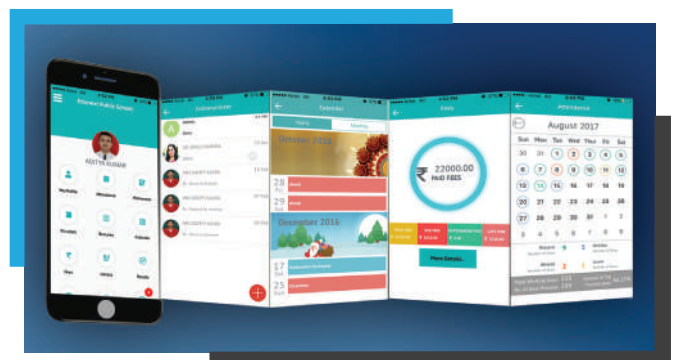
ADITYA KUMAR

Calendar

October 2016

28

29

December 2016

17

25

Fees

22000.00
PAID FEES

More Details

Attendance

August 2017

| Sun | Mon | Tue | Wed | Thu | Fri | Sat |
|---|---|---|---|---|---|---|
| 30 | 31 | 1 | 2 | 3 | 4 | 5 |
| 6 | 7 | 8 | 9 | 10 | 11 | 12 |
| 13 | 14 | 15 | 16 | 17 | 18 | 19 |
| 20 | 21 | 22 | 23 | 24 | 25 | 26 |
| 27 | 28 | 29 | 30 | 31 | 1 | 2 |
| 3 | 4 | 5 | 6 | 7 | 8 | 9 |

Present 9
Holiday 2
Absent 3
Leave 2